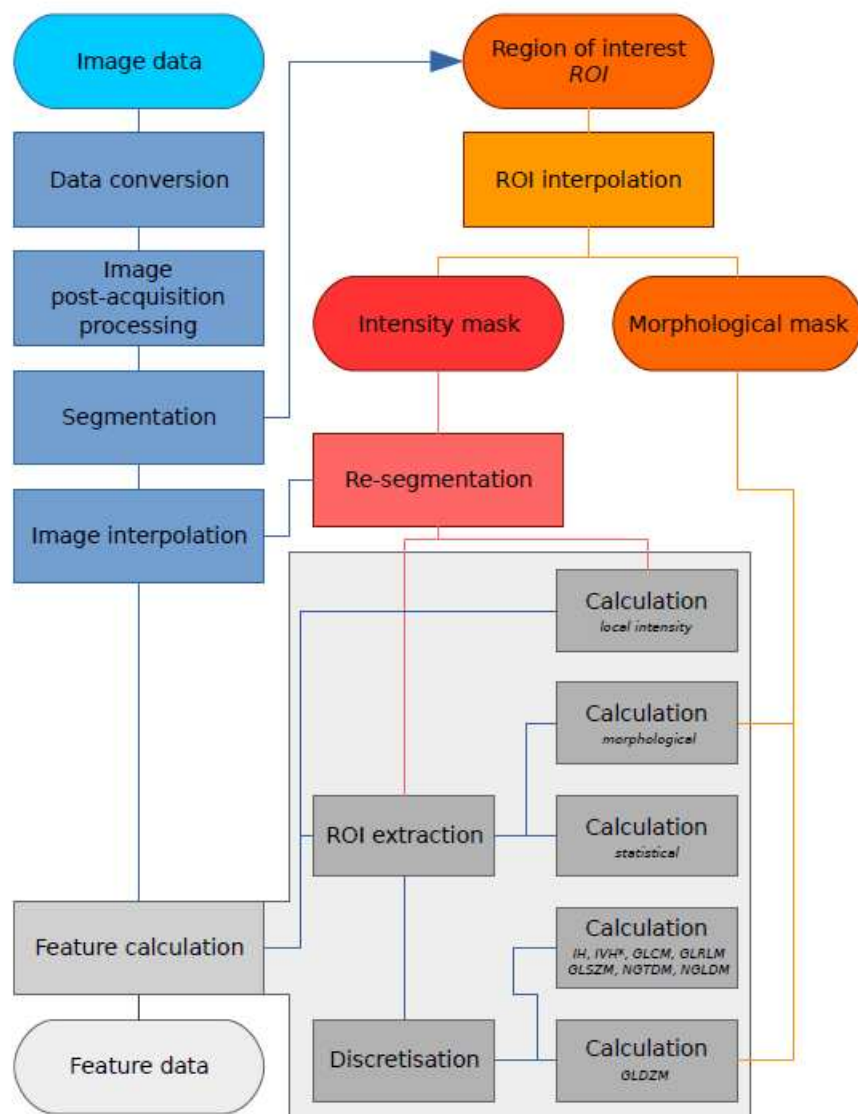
Image data

Data conversion

Image post-acquisition processing

Segmentation

Image interpolation

Region of interest
*ROI*

ROI interpolation

Intensity mask

Morphological mask

Re-segmentation

Calculation
*local intensity*

Calculation
*morphological*

ROI extraction

Calculation
*statistical*

Calculation
*IH, IVH*, GLCM, GLRLM GLSZM, NGTDM, NGLDM*

Feature calculation

Feature data

Discretisation

Calculation
*GLDZM*